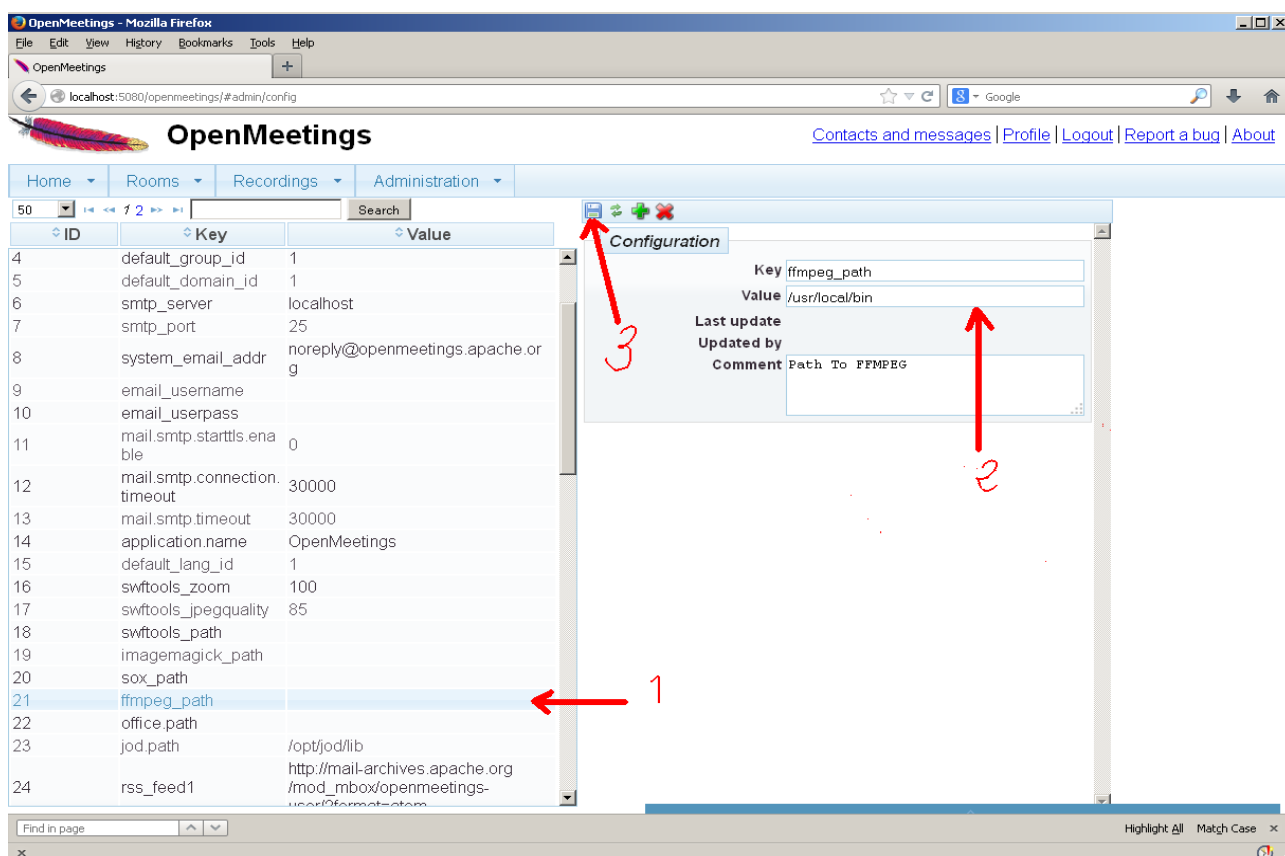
OpenMeetings - Mozilla Firefox

File Edit View History Bookmarks Tools Help

OpenMeetings

localhost:5080/openmeetings/#admin/config

Google

OpenMeetings

Contacts and messages | Profile | Logout | Report a bug | About

Home Rooms Recordings Administration

50 1 2 Search

| ID | Key | Value |
|---|---|---|
| 4 | default_group_id | 1 |
| 5 | default_domain_id | 1 |
| 6 | smtp_server | localhost |
| 7 | smtp_port | 25 |
| 8 | system_email_addr | noreply@openmeetings.apache.org |
| 9 | email_username | |
| 10 | email_userpass | |
| 11 | mail.smtp.starttls.enable | 0 |
| 12 | mail.smtp.connection.timeout | 30000 |
| 13 | mail.smtp.timeout | 30000 |
| 14 | application.name | OpenMeetings |
| 15 | default_lang_id | 1 |
| 16 | swftools_zoom | 100 |
| 17 | swftools_jpegquality | 85 |
| 18 | swftools_path | |
| 19 | imagemagick_path | |
| 20 | sox_path | |
| 21 | ffmpeg_path | |
| 22 | office.path | |
| 23 | jod.path | /opt/jod/lib |
| 24 | rss_feed1 | http://mail-archives.apache.org/mod_mbox/openmeetings-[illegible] |

Configuration

Key ffmpeg_path
Value /usr/local/bin
Last update
Updated by
Comment Path To FFMPEG

3

2

1

Find in page

Highlight All Match Case